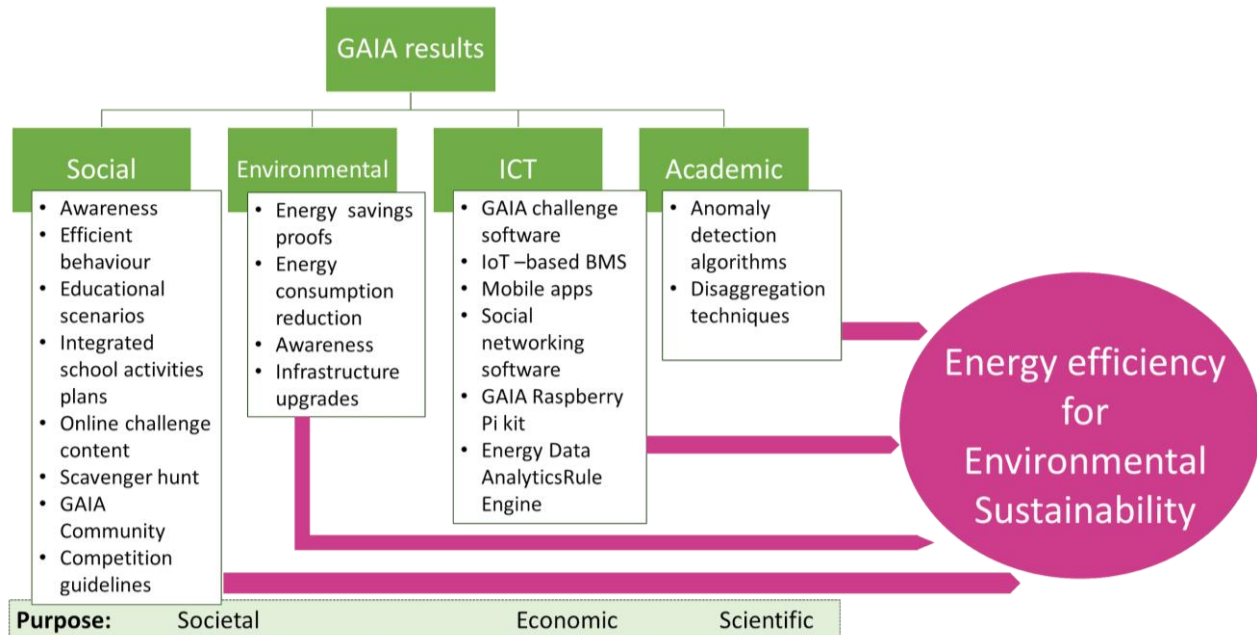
GAIA results

Social
- Awareness
- Efficient behaviour
- Educational scenarios
- Integrated school activities plans
- Online challenge content
- Scavenger hunt
- GAIA Community
- Competition guidelines

Environmental
- Energy savings proofs
- Energy consumption reduction
- Awareness
- Infrastructure upgrades

ICT
- GAIA challenge software
- IoT –based BMS
- Mobile apps
- Social networking software
- GAIA Raspberry Pi kit
- Energy Data AnalyticsRule Engine

Academic
- Anomaly detection algorithms
- Disaggregation techniques

Energy efficiency for Environmental Sustainability

Purpose: Societal Economic Scientific